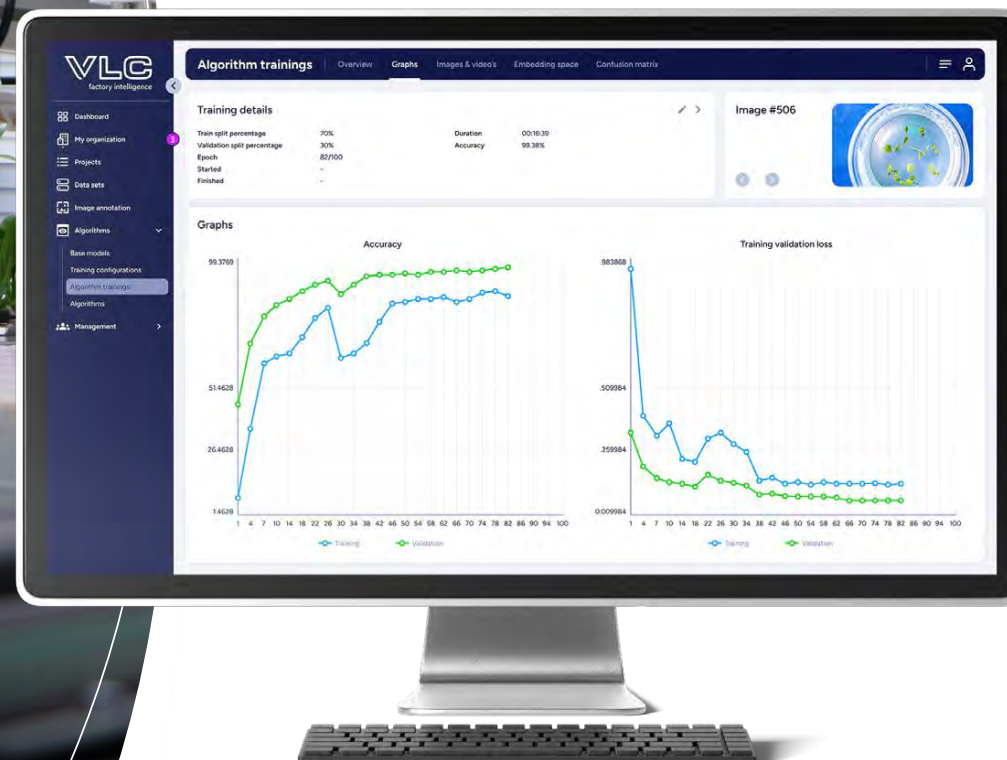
VLC
factory intelligence

Dashboard
My organization 3
Projects
Data sets
Image annotation
Algorithms
Base models
Training configurations
Algorithm trainings
Algorithms
Management

Algorithm trainings
Overview
Graphs
Images & video's
Embedding space
Confusion matrix

Training details

| | | | |
|---|---|---|---|
| Train split percentage | 70% | Duration | 00:16:39 |
| Validation split percentage | 30% | Accuracy | 99.38% |
| Epoch | 82/100 | | |
| Started | - | | |
| Finished | - | | |

Image #506

Graphs

Accuracy

99.3769
51.4628
26.4628
1.4628

1 4 7 10 14 18 22 26 30 34 38 42 46 50 54 58 62 66 70 74 78 82 86 90 94 100

Training
Validation

Training validation loss

.983868
.509984
.259984
0.009984

1 4 7 10 14 18 22 26 30 34 38 42 46 50 54 58 62 66 70 74 78 82 86 90 94 100

Training
Validation